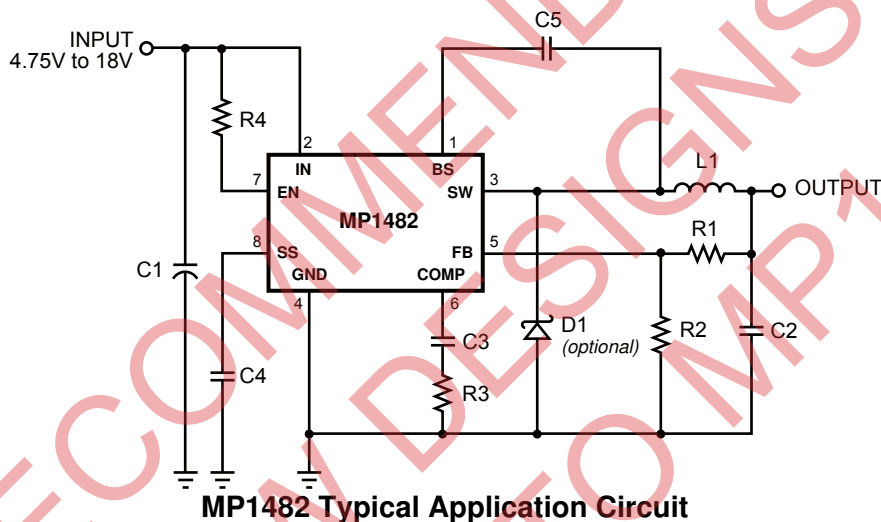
INPUT
4.75V to 18V

C5

R4

2 IN
1 BS
7 EN
3 SW
L1
OUTPUT
MP1482
R1
8 SS
FB 5
GND
COMP
4
6
C1
D1
(optional)
R2
C2
C3
C4
R3

MP1482 Typical Application Circuit

NOT RECOMMENDED FOR NEW DESIGNS REFER TO MP1